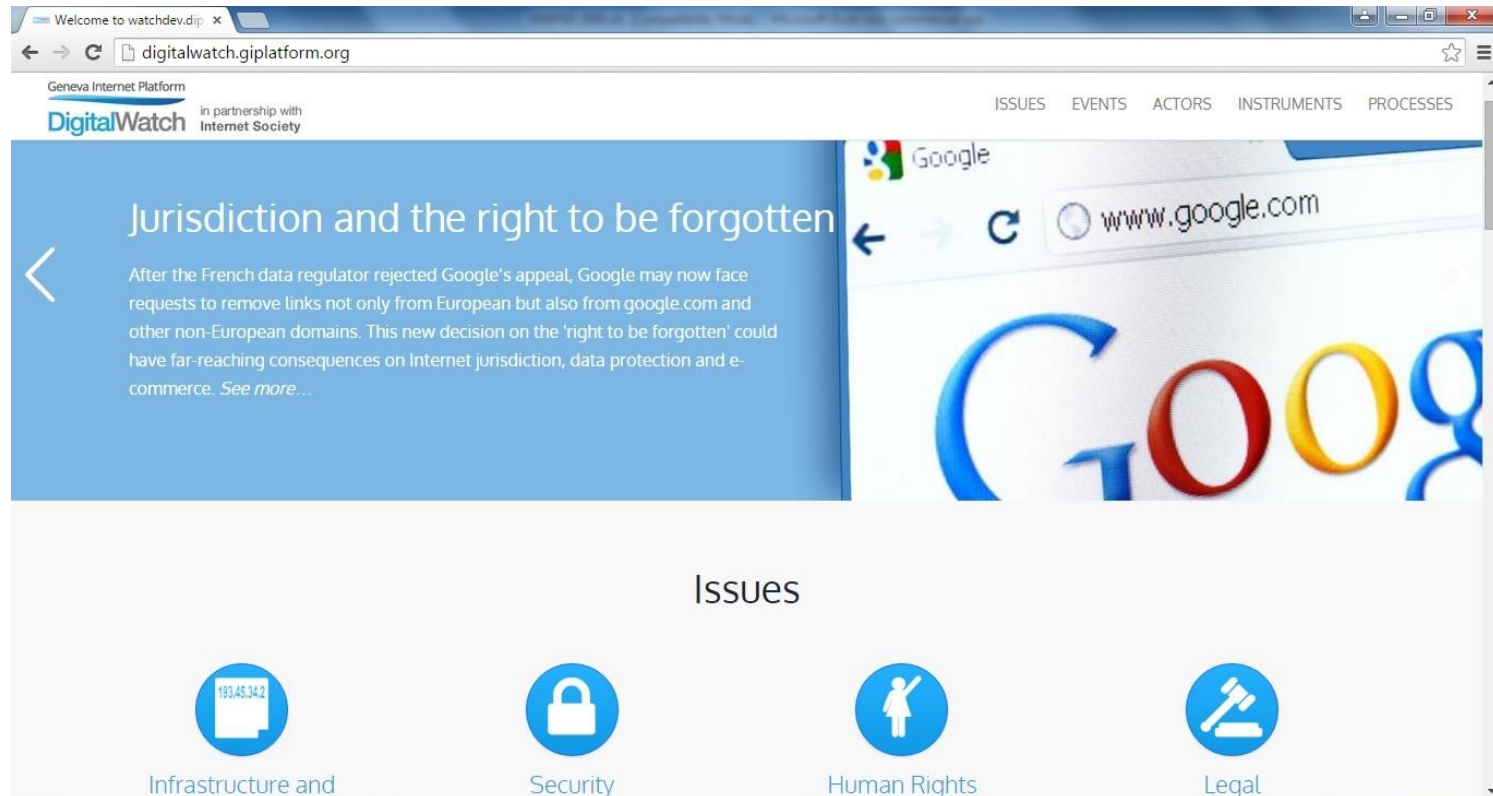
Welcome to watchdev.dip ×

digitalwatch.giplatform.org

Geneva Internet Platform
DigitalWatch in partnership with Internet Society

ISSUES EVENTS ACTORS INSTRUMENTS PROCESSES

Jurisdiction and the right to be forgotten

After the French data regulator rejected Google's appeal, Google may now face requests to remove links not only from European but also from google.com and other non-European domains. This new decision on the 'right to be forgotten' could have far-reaching consequences on Internet jurisdiction, data protection and e-commerce. See more...

Google
www.google.com
Goog

Issues

193.45.34.2

Infrastructure and

Security

Human Rights

Legal